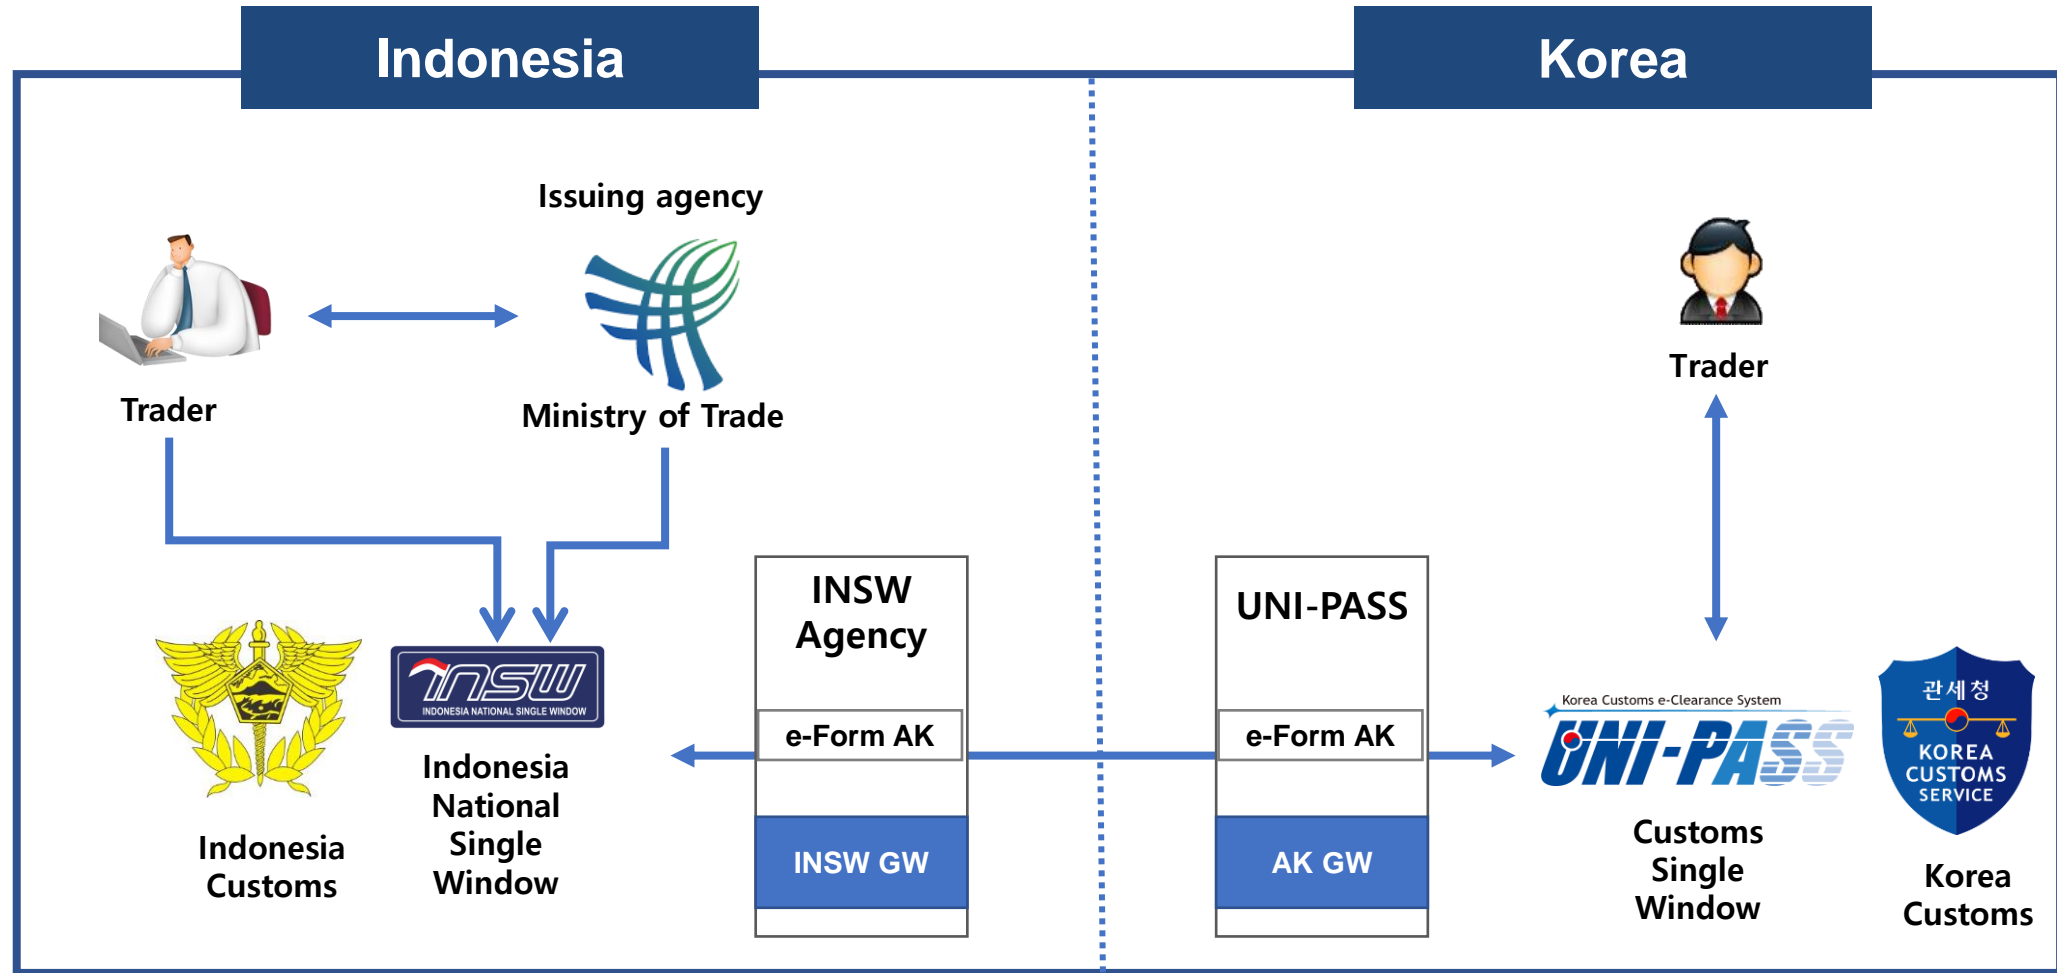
Indonesia

Korea

Issuing agency

Trader

Ministry of Trade

Trader

INSW
INDONESIA NATIONAL SINGLE WINDOW

Indonesia Customs

Indonesia National Single Window

INSW Agency

e-Form AK

INSW GW

UNI-PASS

e-Form AK

AK GW

Korea Customs e-Clearance System
UNI-PASS

Customs Single Window

관세청
KOREA CUSTOMS SERVICE

Korea Customs